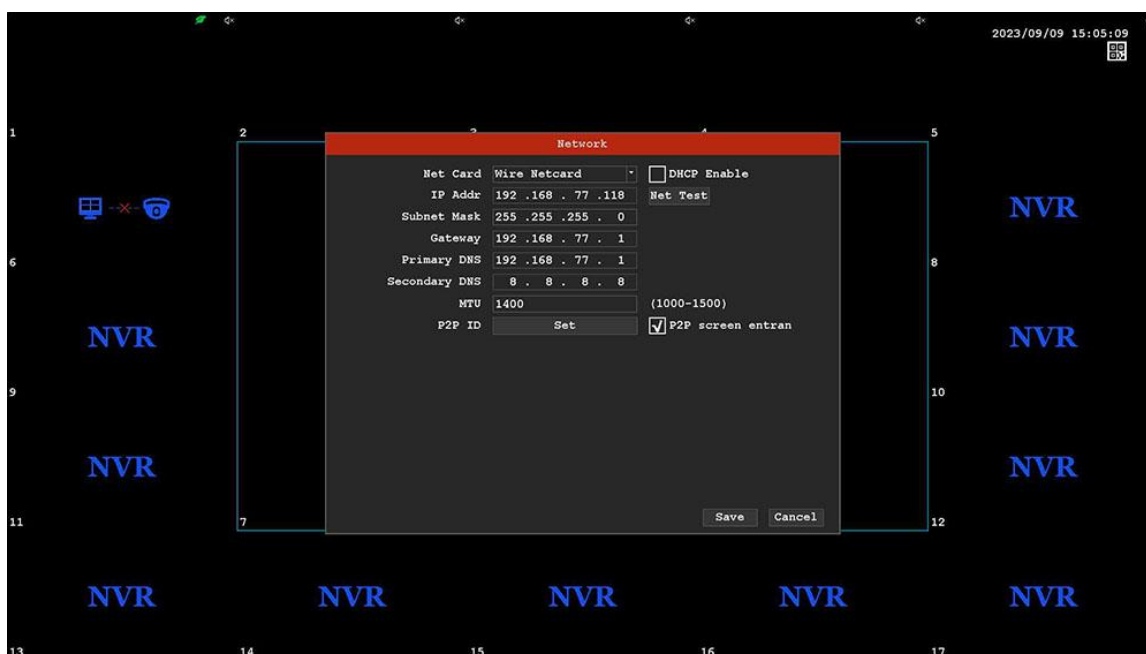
2023/09/09 15:05:09

1

2

5

Network

Net Card Wire Netcard

DHCP Enable

IP Addr 192 .168 . 77 .118

Net Test

Subnet Mask 255 .255 .255 . 0

Gateway 192 .168 . 77 . 1

Primary DNS 192 .168 . 77 . 1

Secondary DNS 8 . 8 . 8 . 8

MTU 1400

(1000-1500)

P2P ID Set

P2P screen entran

Save

Cancel

NVR

6

8

NVR

NVR

9

10

NVR

NVR

11

7

12

NVR

NVR

NVR

NVR

NVR

13

14

15

16

17